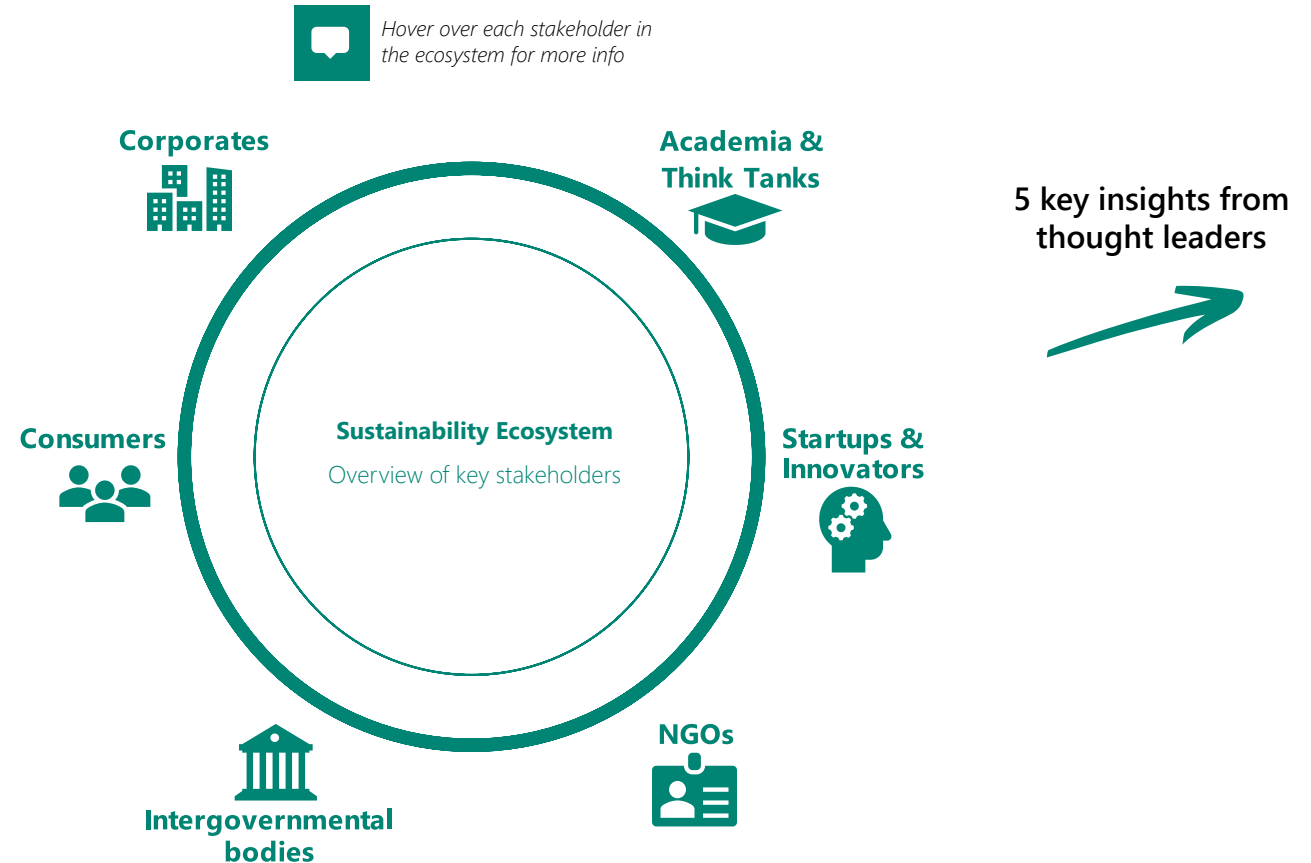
Hover over each stakeholder in the ecosystem for more info

Corporates

Academia & Think Tanks

5 key insights from thought leaders

Consumers

Sustainability Ecosystem

Overview of key stakeholders

Startups & Innovators

NGOs

Intergovernmental bodies